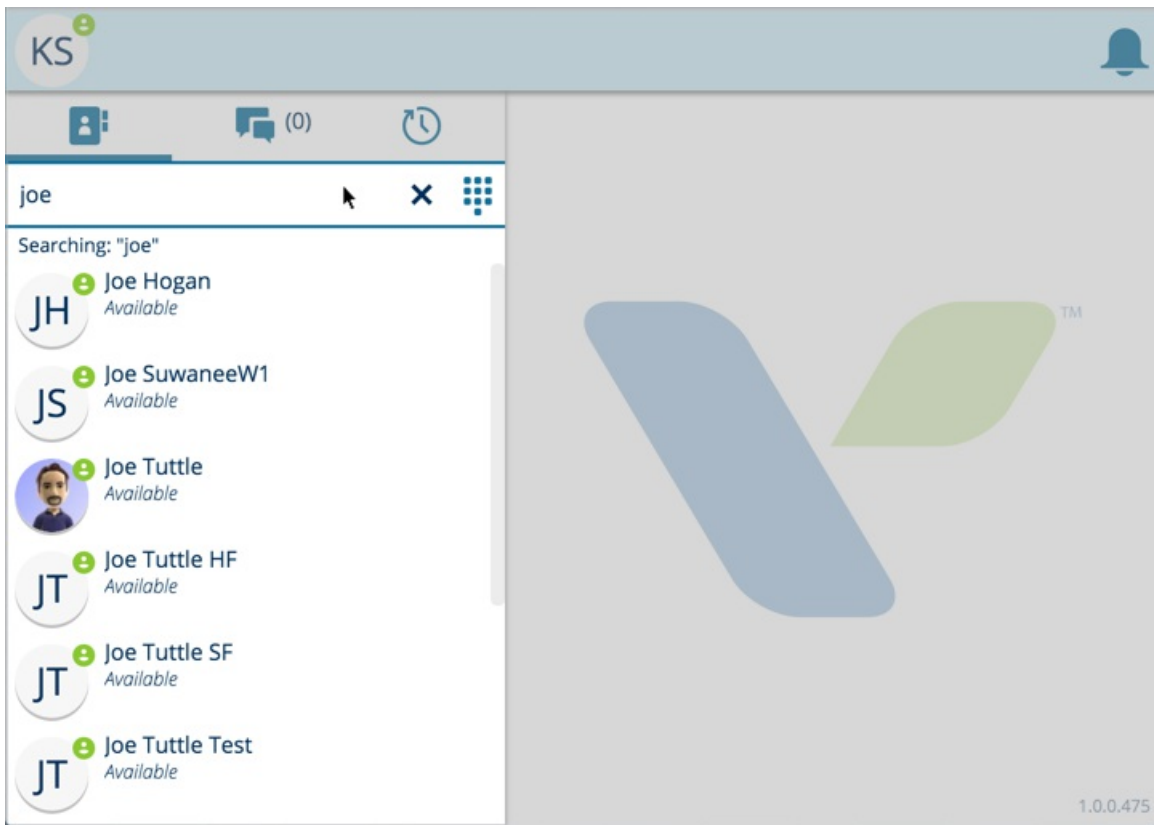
KS

(0)

joe

Searching: "joe"

JH Joe Hogan
Available

JS Joe SuwaneeW1
Available

Joe Tuttle
Available

JT Joe Tuttle HF
Available

JT Joe Tuttle SF
Available

JT Joe Tuttle Test
Available

TM

1.0.0.475